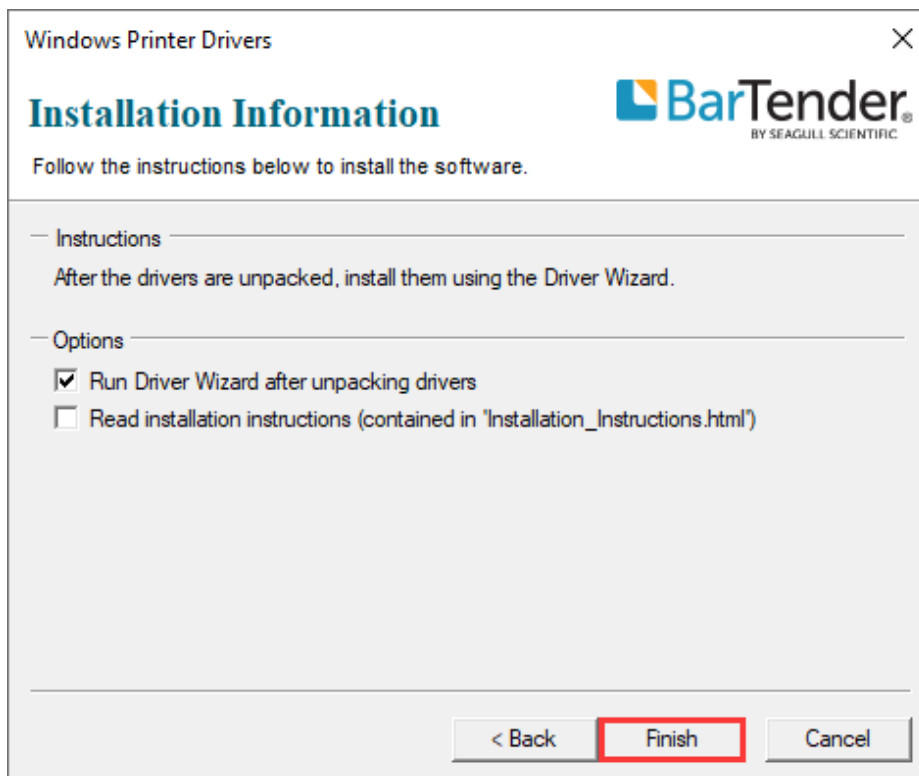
Windows Printer Drivers

×

Installation Information

BarTender®
BY SEAGULL SCIENTIFIC

Follow the instructions below to install the software.

Instructions

After the drivers are unpacked, install them using the Driver Wizard.

Options

☑ Run Driver Wizard after unpacking drivers

☐ Read installation instructions (contained in 'Installation_Instructions.html')

< Back

Finish

Cancel